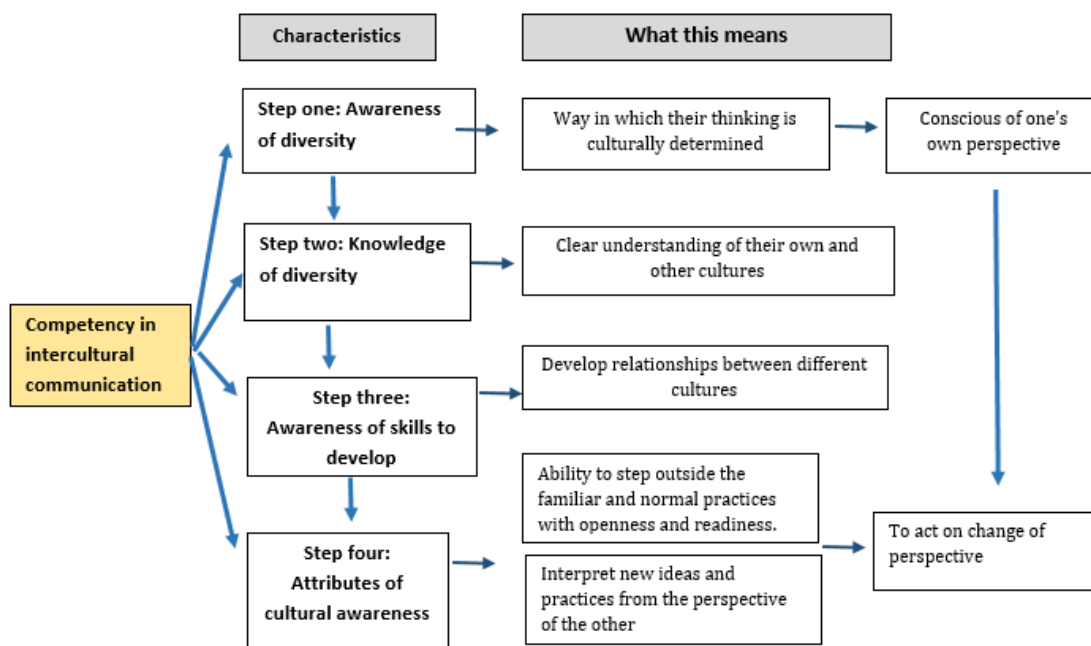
Characteristics

What this means

Competency in intercultural communication

Step one: Awareness of diversity

Way in which their thinking is culturally determined

Conscious of one's own perspective

Step two: Knowledge of diversity

Clear understanding of their own and other cultures

Step three: Awareness of skills to develop

Develop relationships between different cultures

Step four: Attributes of cultural awareness

Ability to step outside the familiar and normal practices with openness and readiness.

Interpret new ideas and practices from the perspective of the other

To act on change of perspective